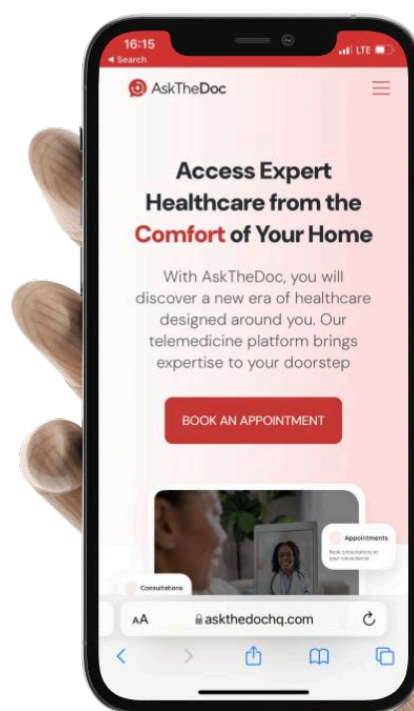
16:15
◂ Search
LTE

AskTheDoc

Access Expert Healthcare from the Comfort of Your Home

With AskTheDoc, you will discover a new era of healthcare designed around you. Our telemedicine platform brings expertise to your doorstep

BOOK AN APPOINTMENT

Appointments
Book consultations at your convenience

Consultations

AA askthedochq.com